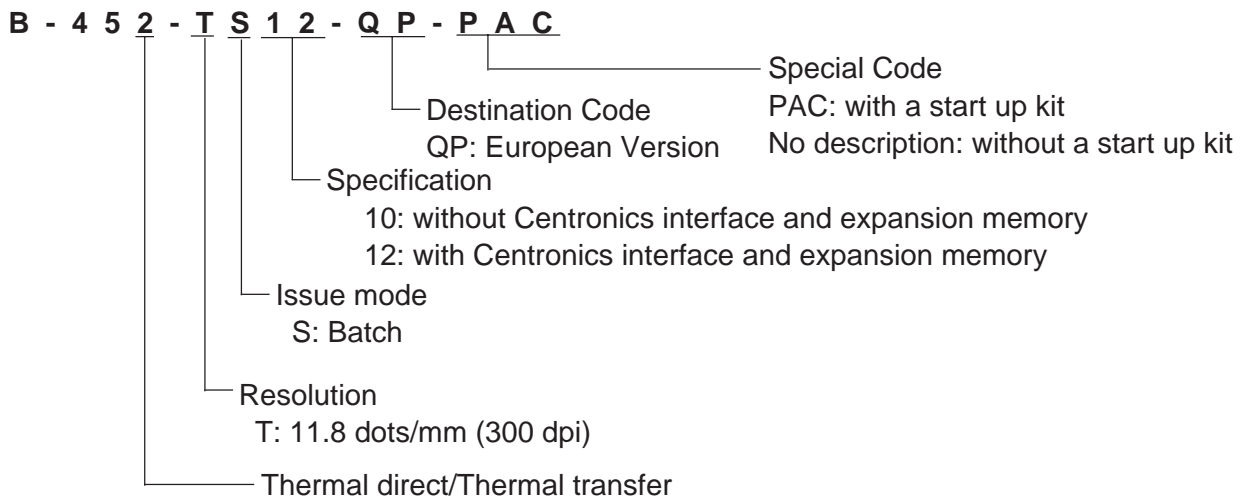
B - 4 5 2 - T S 1 2 - Q P - P A C

Special Code
PAC: with a start up kit
No description: without a start up kit

Destination Code
QP: European Version

Specification
10: without Centronics interface and expansion memory
12: with Centronics interface and expansion memory

Issue mode
S: Batch

Resolution
T: 11.8 dots/mm (300 dpi)

Thermal direct/Thermal transfer